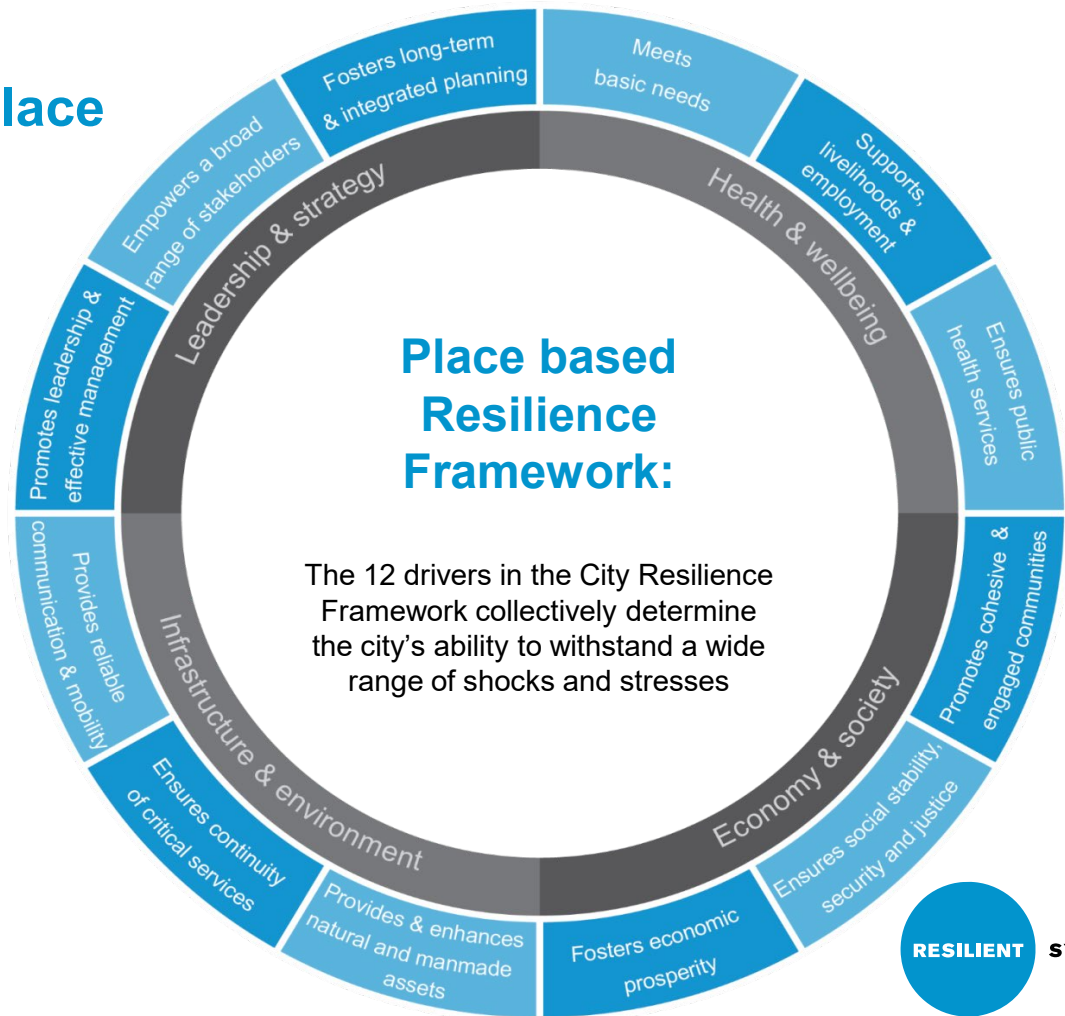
lace

Place based Resilience Framework:

The 12 drivers in the City Resilience Framework collectively determine the city's ability to withstand a wide range of shocks and stresses

Fosters long-term & integrated planning

Meets basic needs

Supports livelihoods & employment

Ensures public health services

Promotes cohesive & engaged communities

Ensures social stability, security and justice

Fosters economic prosperity

Provides & enhances natural and manmade assets

Ensures continuity of critical services

Provides reliable communication & mobility

Promotes leadership & effective management

Empowers a broad range of stakeholders

Leadership & strategy

Health & wellbeing

Economy & society

Infrastructure & environment

RESILIENT

S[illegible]